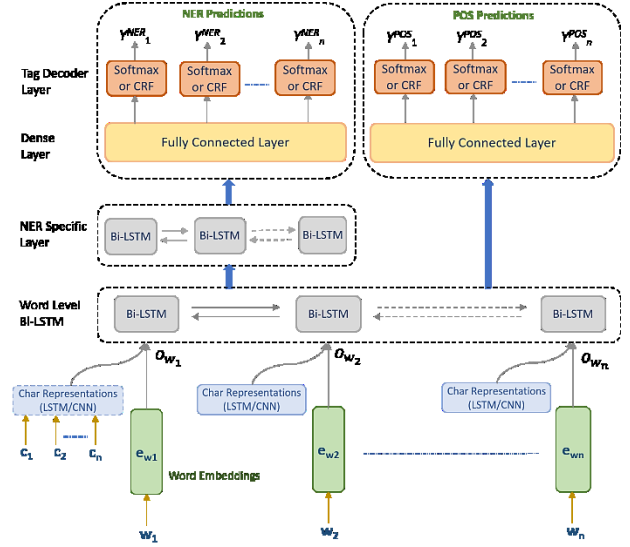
NER Predictions

$Y^{NER}_1$

$Y^{NER}_2$

$Y^{NER}_n$

POS Predictions

$Y^{POS}_1$

$Y^{POS}_2$

$Y^{POS}_n$

Tag Decoder Layer

Softmax or CRF

Softmax or CRF

Softmax or CRF

Softmax or CRF

Softmax or CRF

Softmax or CRF

Dense Layer

Fully Connected Layer

Fully Connected Layer

NER Specific Layer

Bi-LSTM

Bi-LSTM

Bi-LSTM

Word Level Bi-LSTM

Bi-LSTM

Bi-LSTM

Bi-LSTM

$O_{w_1}$

$O_{w_2}$

$O_{w_n}$

Char Representations (LSTM/CNN)

Char Representations (LSTM/CNN)

Char Representations (LSTM/CNN)

$c_1$ $c_2$ $c_n$

$e_{w1}$

$e_{w2}$

$e_{wn}$

Word Embeddings

$w_1$

$w_2$

$w_n$